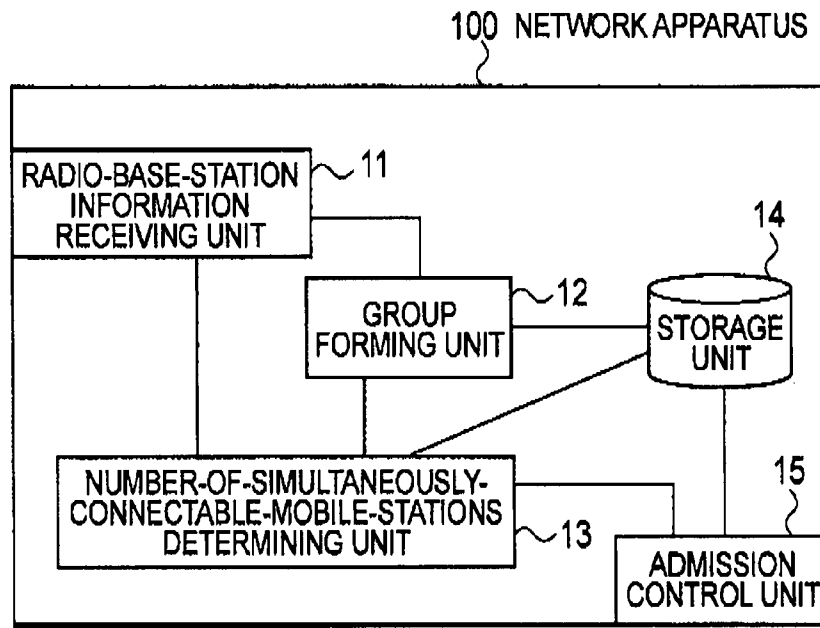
100 NETWORK APPARATUS

RADIO-BASE-STATION INFORMATION RECEIVING UNIT

11

GROUP FORMING UNIT

12

14

STORAGE UNIT

NUMBER-OF-SIMULTANEOUSLY-CONNECTABLE-MOBILE-STATIONS DETERMINING UNIT

13

15

ADMISSION CONTROL UNIT